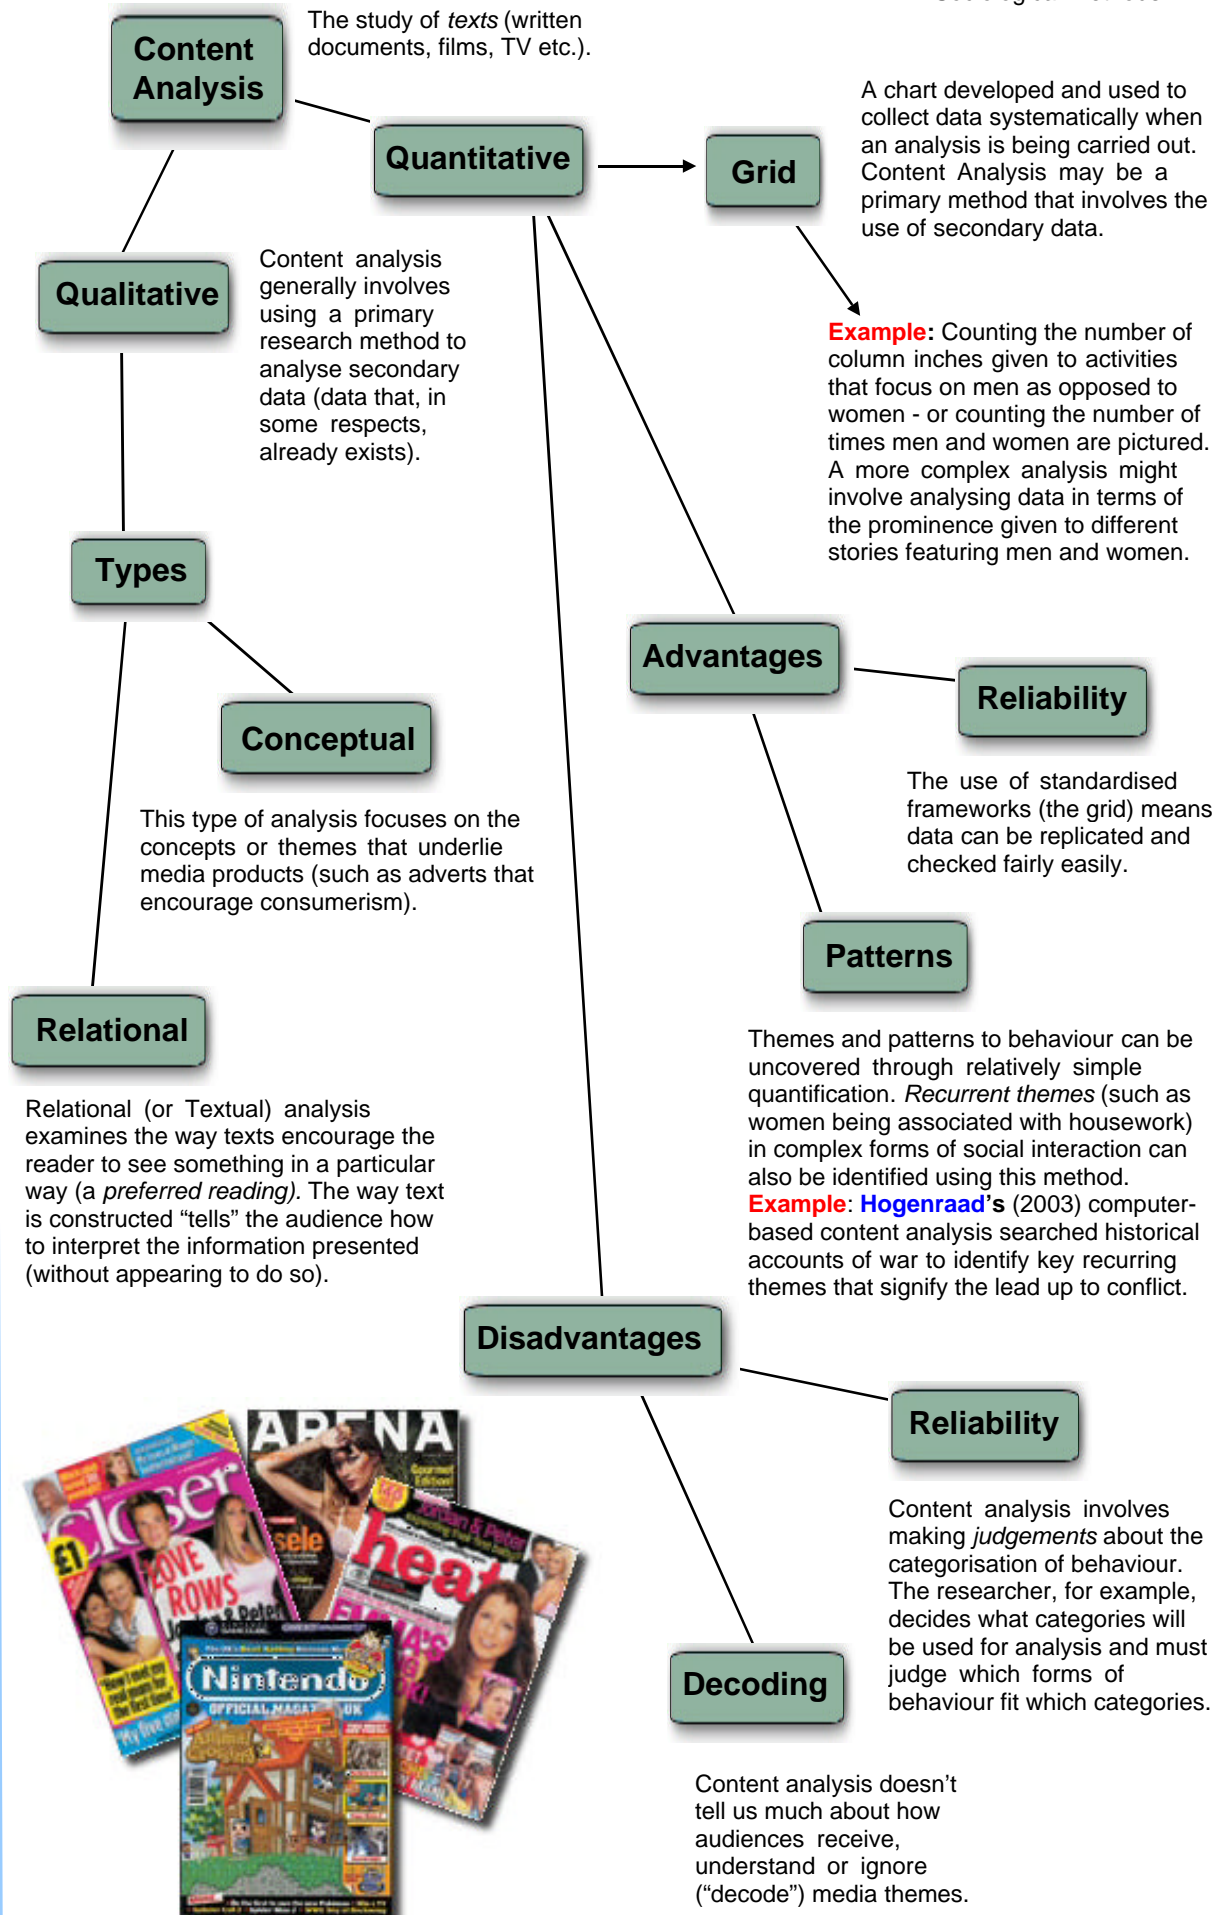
Content Analysis

The study of *texts* (written documents, films, TV etc.).

Quantitative

Grid

A chart developed and used to collect data systematically when an analysis is being carried out. Content Analysis may be a primary method that involves the use of secondary data.

Qualitative

Content analysis generally involves using a primary research method to analyse secondary data (data that, in some respects, already exists).

Example: Counting the number of column inches given to activities that focus on men as opposed to women - or counting the number of times men and women are pictured. A more complex analysis might involve analysing data in terms of the prominence given to different stories featuring men and women.

Types

Advantages

Reliability

Conceptual

The use of standardised frameworks (the grid) means data can be replicated and checked fairly easily.

This type of analysis focuses on the concepts or themes that underlie media products (such as adverts that encourage consumerism).

Patterns

Relational

Themes and patterns to behaviour can be uncovered through relatively simple quantification. *Recurrent themes* (such as women being associated with housework) in complex forms of social interaction can also be identified using this method.
Example: Hogenraad's (2003) computer-based content analysis searched historical accounts of war to identify key recurring themes that signify the lead up to conflict.

Relational (or Textual) analysis examines the way texts encourage the reader to see something in a particular way (a *preferred reading).* The way text is constructed "tells" the audience how to interpret the information presented (without appearing to do so).

Disadvantages

Reliability

ARENA

Closer

£1

LOVE ROWS

heat

Nintendo

OFFICIAL MAGAZINE UK

Content analysis involves making *judgements* about the categorisation of behaviour. The researcher, for example, decides what categories will be used for analysis and must judge which forms of behaviour fit which categories.

Decoding

Content analysis doesn't tell us much about how audiences receive, understand or ignore ("decode") media themes.